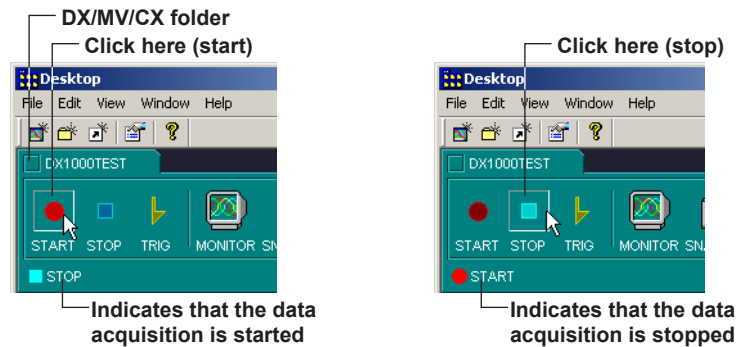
DX/MV/CX folder
Click here (start)

Desktop
File Edit View Window Help
DX1000TEST
START STOP TRIG MONITOR SN
STOP

Indicates that the data acquisition is started

Click here (stop)

Desktop
File Edit View Window Help
DX1000TEST
START STOP TRIG MONITOR SN
START

Indicates that the data acquisition is stopped